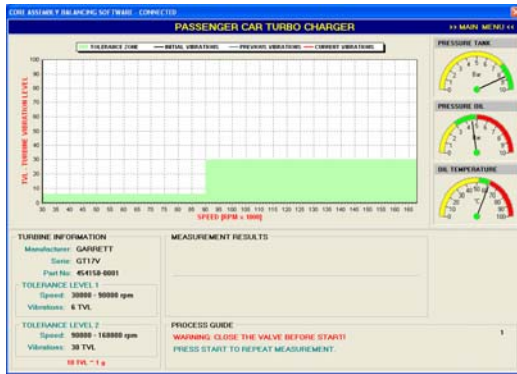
CORE ASSEMBLY BALANCING SOFTWARE - CONNECTED

PASSENGER CAR TURBO CHARGER

>> MAIN MENU <<

TOLERANCE ZONE — INITIAL VIBRATIONS — PREVIOUS VIBRATIONS — CURRENT VIBRATIONS

TVL - TURBINE VIBRATION LEVEL

100
90
80
70
60
50
40
30
20
10
0

30 35 40 45 50 55 60 65 70 75 80 85 90 95 100 105 110 115 120 125 130 135 140 145 150 155 160 165

SPEED [RPM x 1000]

PRESSURE TANK

Bar

PRESSURE OIL

Bar

OIL TEMPERATURE

TURBINE INFORMATION

Manufacturer: GARRETT

Serie: GT17V

Part No: 454158-0001

TOLERANCE LEVEL 1

Speed: 30000 - 90000 rpm

Vibrations: 6 TVL

TOLERANCE LEVEL 2

Speed: 90000 - 160000 rpm

Vibrations: 30 TVL

10 TVL ~ 1 g

MEASUREMENT RESULTS

PROCESS GUIDE

1

WARNING: CLOSE THE VALVE BEFORE START!

PRESS START TO REPEAT MEASUREMENT.